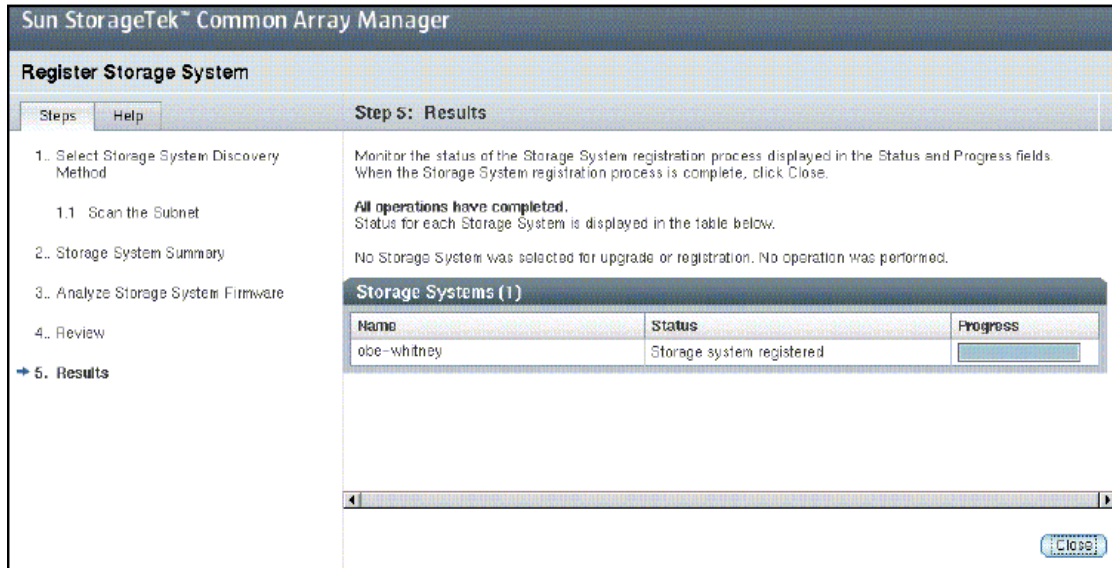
Sun StorageTek™ Common Array Manager

Register Storage System

Steps Help

1.. Select Storage System Discovery Method

1.1 Scan the Subnet

2.. Storage System Summary

3.. Analyze Storage System Firmware

4.. Review

→ 5. Results

Step 5: Results

Monitor the status of the Storage System registration process displayed in the Status and Progress fields. When the Storage System registration process is complete, click Close.

All operations have completed.
Status for each Storage System is displayed in the table below.

No Storage System was selected for upgrade or registration. No operation was performed.

Storage Systems (1)

| Name | Status | Progress |
|---|---|---|
| obe-whitney | Storage system registered | |

Close